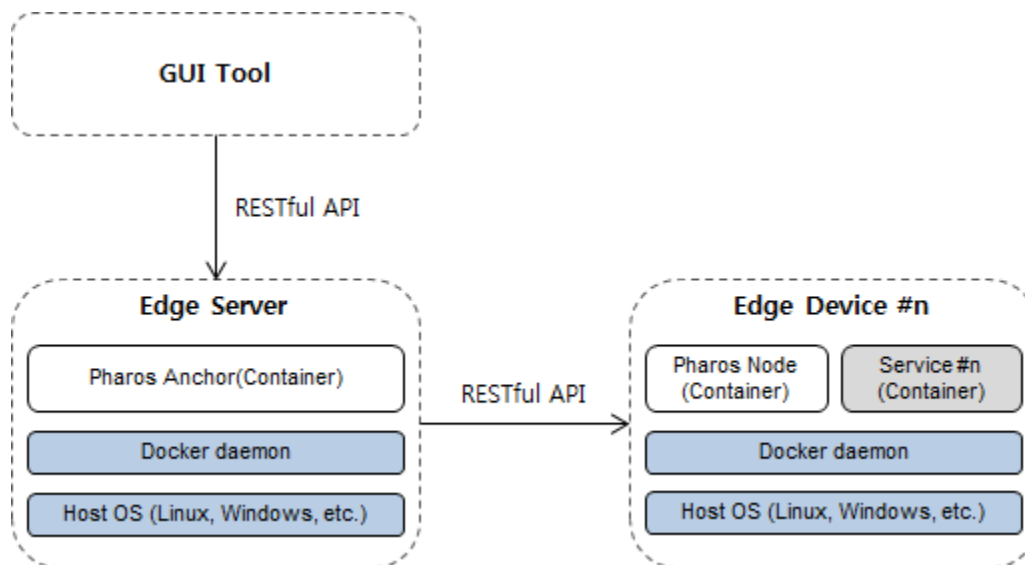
GUI Tool

RESTful API

Edge Server

Pharos Anchor(Container)

Docker daemon

Host OS (Linux, Windows, etc.)

RESTful API

Edge Device #n

Pharos Node (Container)

Service #n (Container)

Docker daemon

Host OS (Linux, Windows, etc.)